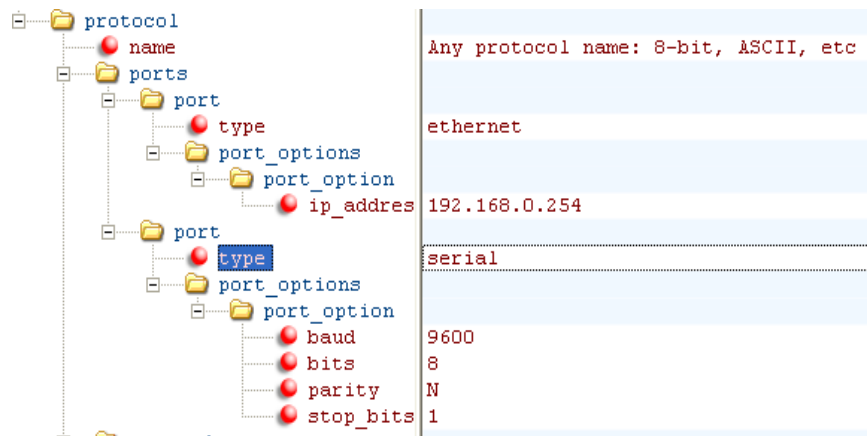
protocol
name | Any protocol name: 8-bit, ASCII, etc
ports
port
type | ethernet
port_options
port_option
ip_addres | 192.168.0.254
port
type | serial
port_options
port_option
baud | 9600
bits | 8
parity | N
stop_bits | 1